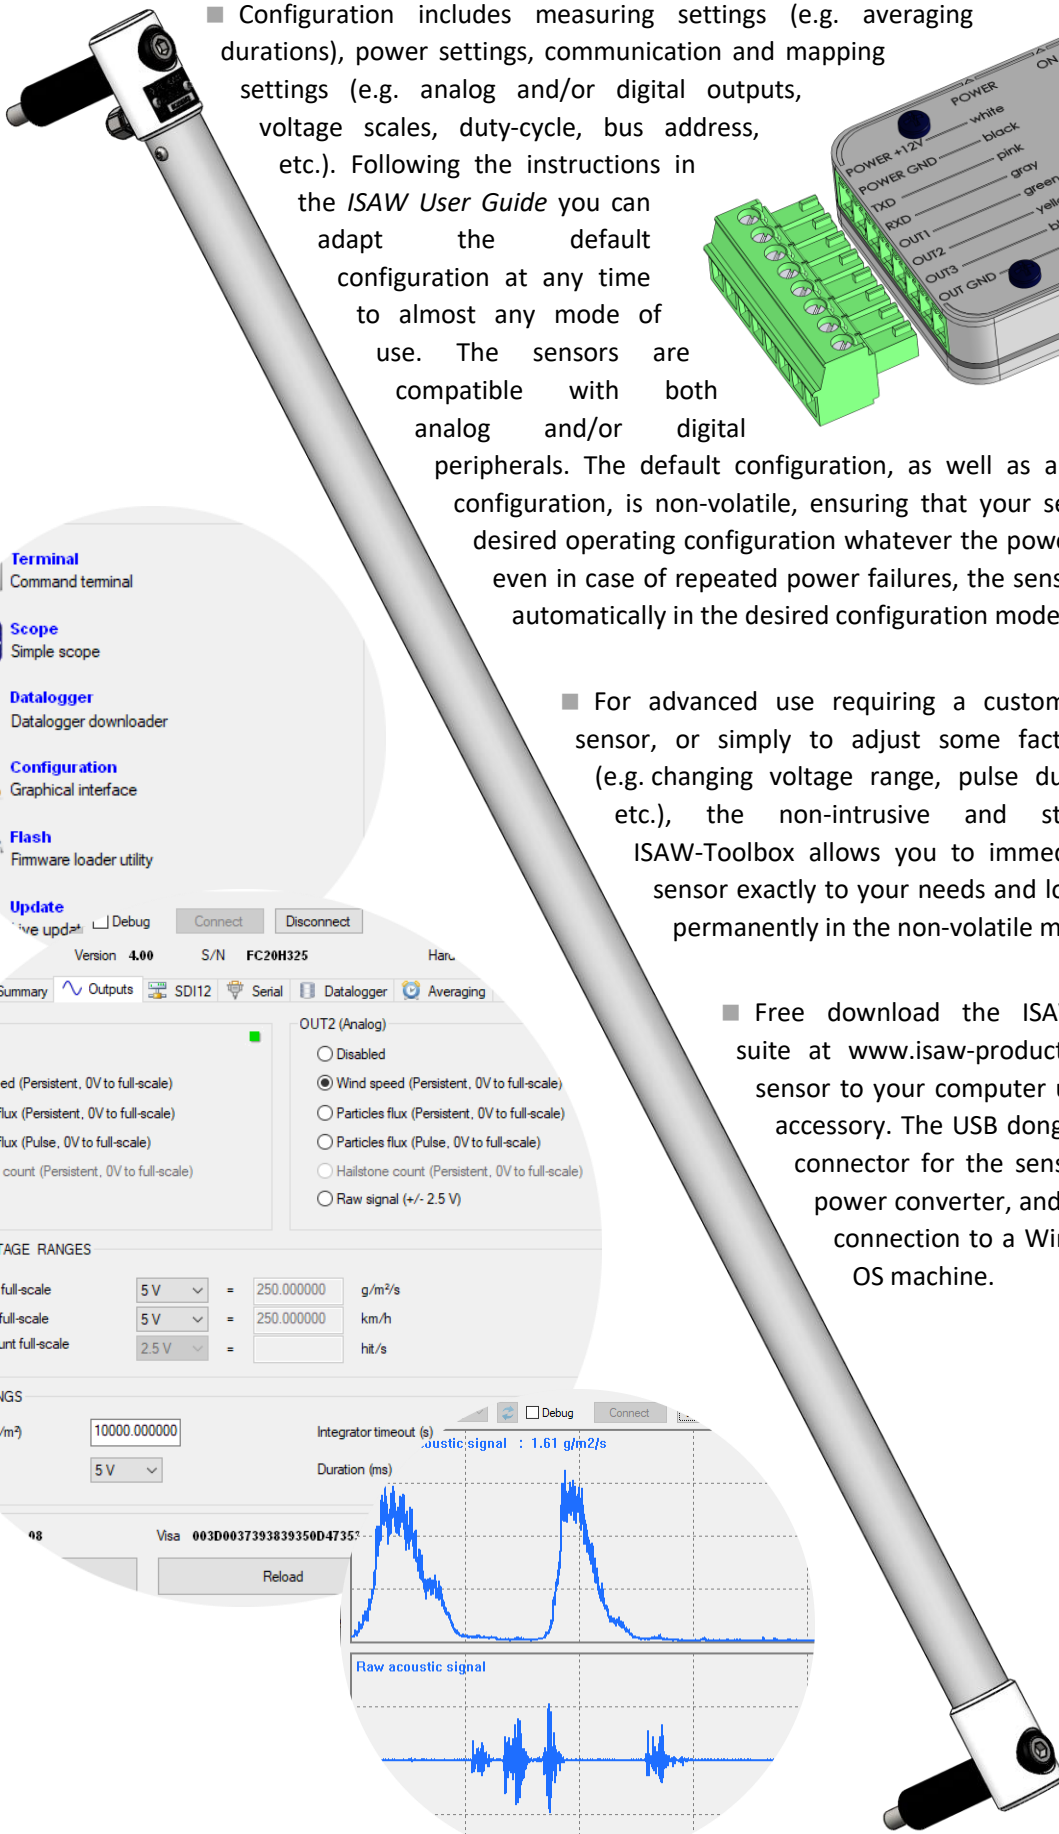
Configuration includes measuring settings (e.g. averaging durations), power settings, communication and mapping settings (e.g. analog and/or digital outputs, voltage scales, duty-cycle, bus address, etc.). Following the instructions in the *ISAW User Guide* you can adapt the default configuration at any time to almost any mode of use. The sensors are compatible with both analog and/or digital peripherals. The default configuration, as well as a configuration, is non-volatile, ensuring that your se desired operating configuration whatever the powe even in case of repeated power failures, the sens automatically in the desired configuration mode

For advanced use requiring a custom sensor, or simply to adjust some fact (e.g. changing voltage range, pulse du etc.), the non-intrusive and st ISAW-Toolbox allows you to immed sensor exactly to your needs and lo permanently in the non-volatile m

Free download the ISA suite at www.isaw-product sensor to your computer u accessory. The USB dong connector for the sens power converter, and connection to a Wi OS machine.

POWER
ON
white
black
pink
gray
green
yell
bl
POWER +12V
POWER GND
TXD
RXD
OUT1
OUT2
OUT3
OUT GND

Terminal
Command terminal
Scope
Simple scope
Datalogger
Datalogger downloader
Configuration
Graphical interface
Flash
Firmware loader utility
Update
'ive updat
Debug
Connect
Disconnect
Version 4.00
S/N FC20H325
Har.
Summary
Outputs
SDI12
Serial
Datalogger
Averaging
OUT2 (Analog)
Disabled
Wind speed (Persistent, 0V to full-scale)
Particles flux (Persistent, 0V to full-scale)
Particles flux (Pulse, 0V to full-scale)
Hailstone count (Persistent, 0V to full-scale)
Raw signal (+/- 2.5 V)
ed (Persistent, 0V to full-scale)
flux (Persistent, 0V to full-scale)
flux (Pulse, 0V to full-scale)
count (Persistent, 0V to full-scale)
TAGE RANGES
full-scale
5 V
=
250.000000
g/m²/s
full-scale
5 V
=
250.000000
km/h
unt full-scale
2.5 V
=
hit/s
NGS
/m²)
10000.000000
5 V
Integrator timeout (s)
Duration (ms)
08
Visa 003D00373939839350D4735
Reload
Debug
Connect
oustic signal : 1.61 g/m2/s
Raw acoustic signal